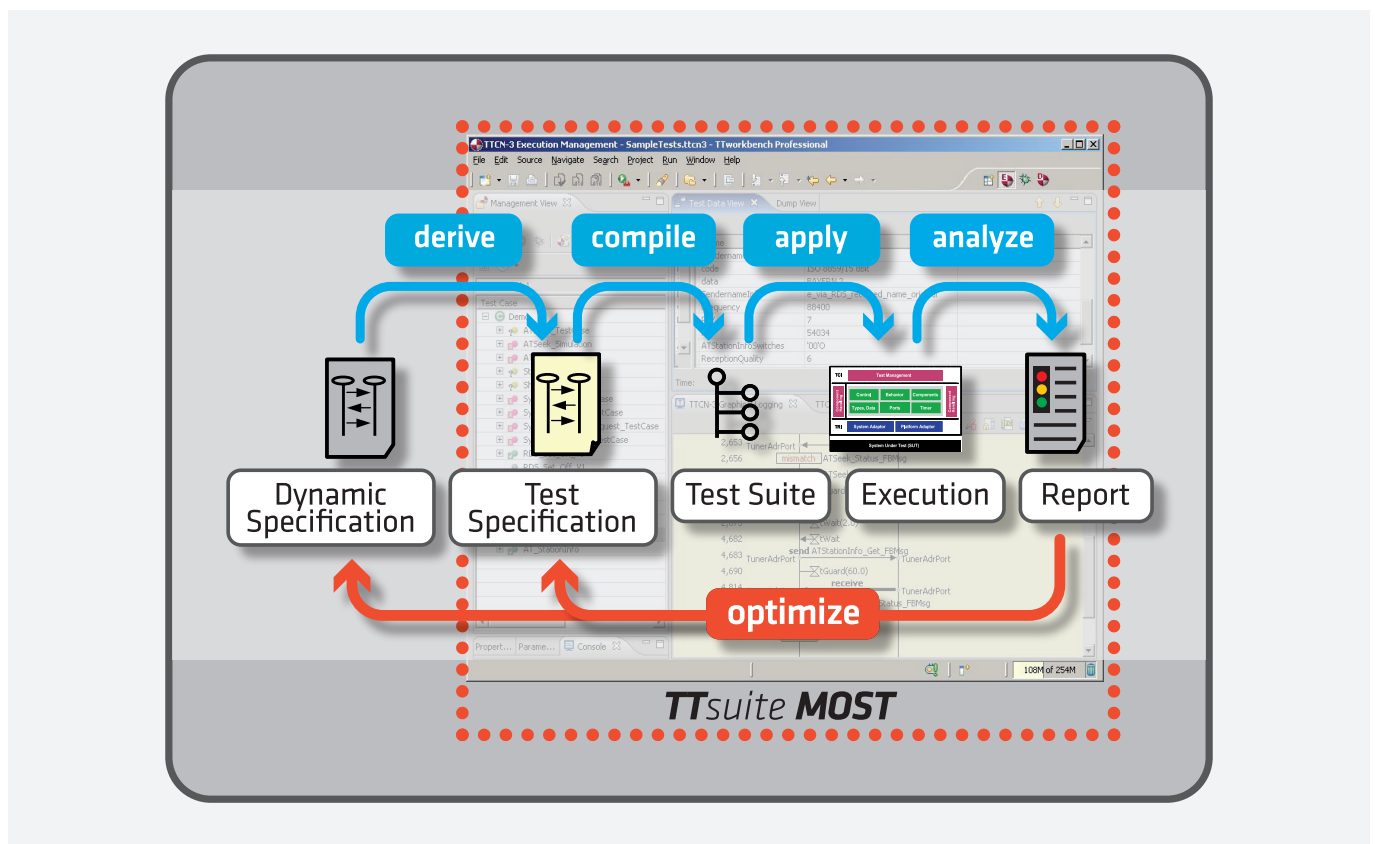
TTCN-3 Execution Management - SampleTests.ttcn3 - TTworkbench Professional

File Edit Source Navigate Search Project Run Window Help

Management View

Test Data View

Dump View

derive

compile

apply

analyze

Test Case

code ISO 8859(15 bit

data BAYERN 3

frequency 88400

7

54034

ATStationInfoSwitches '00'O

ReceptionQuality 6

ATSeek_Simulation

Time:

TTCN-3 Graphical Logging

2,653 TunerAdrPort

2,656 mismatch ATSeek_Status_FBMsg

4,682 tWait

4,683 TunerAdrPort send ATStationInfo_Get_FBMsg

4,690 tGuard(60.0) TunerAdrPort

receive

TunerAdrPort

Status_FBMsg

AT_StationInfo

Propert... Parame... Console

108M of 254M

Test Management

Control Behavior Components

Types, Data Ports Timer

System Adapter Platform Adapter

System Under Test (SUT)

Dynamic Specification

Test Specification

Test Suite

Execution

Report

optimize

TTsuite MOST